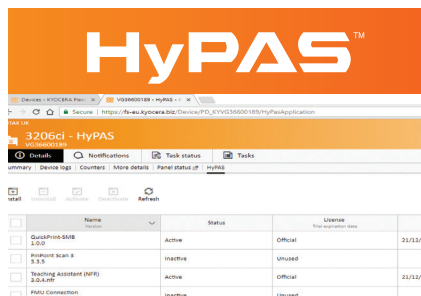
HyPAS™

Devices - KYOCERA Fleet

VG36600189 - HyPAS -

Secure | https://fs-eu.kyocera.biz/Device/PD_KYVG36600189/HyPasApplication

3206ci - HyPAS
VG36600189

Details | Notifications | Task status | Tasks

Summary | Device logs | Counters | More details | Panel status | HyPAS

Install | Uninstall | Activate | Deactivate | Refresh

| | Name Version | Status | License Trial expiration date | |
|---|---|---|---|---|
| | QuickPrint-SMB 1.0.0 | Active | Official | 21/12/ |
| | PinPoint Scan 3 3.3.5 | Inactive | Unused | |
| | Teaching Assistant (NFR) 3.0.4.nfr | Inactive | Official | 21/12/ |
| | FMU Connection | Inactive | Unused | |